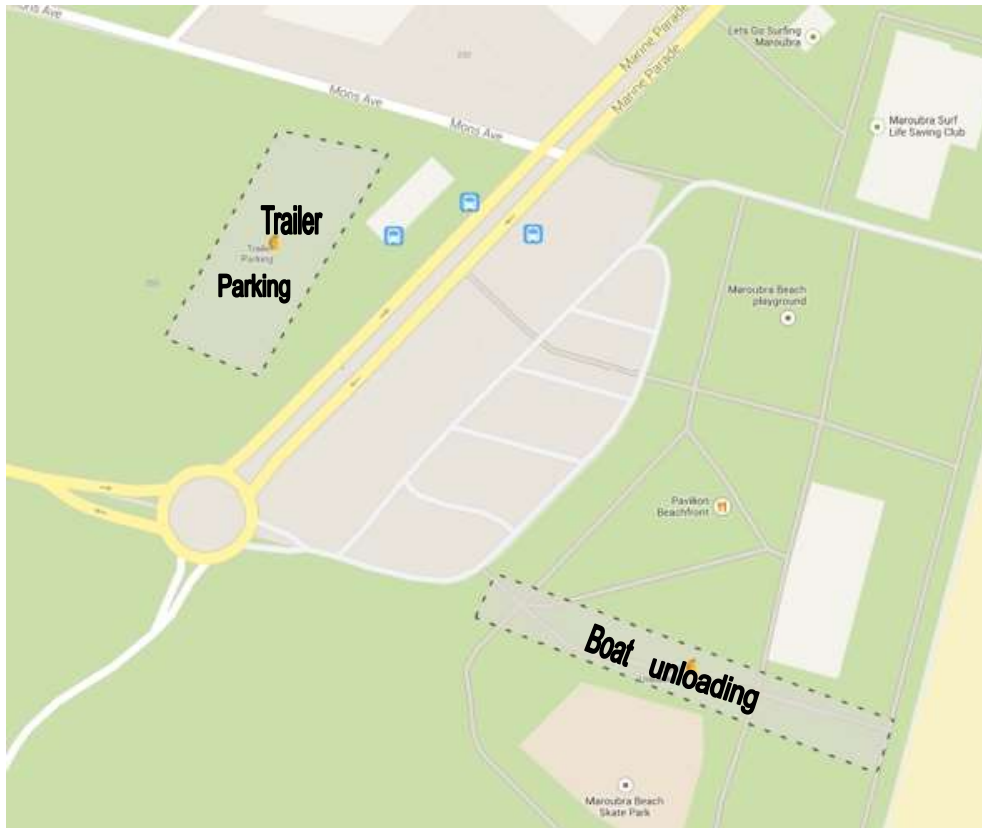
Mons Ave

Mons Ave

Mons Ave

Marine Parade

Marine Parade

Lets Go Surfing Maroubra

Maroubra Surf Life Saving Club

Trailer

Trailer Parking

Parking

Maroubra Beach playground

Pavilion Beachfront

Boat unloading

Maroubra Beach Skate Park